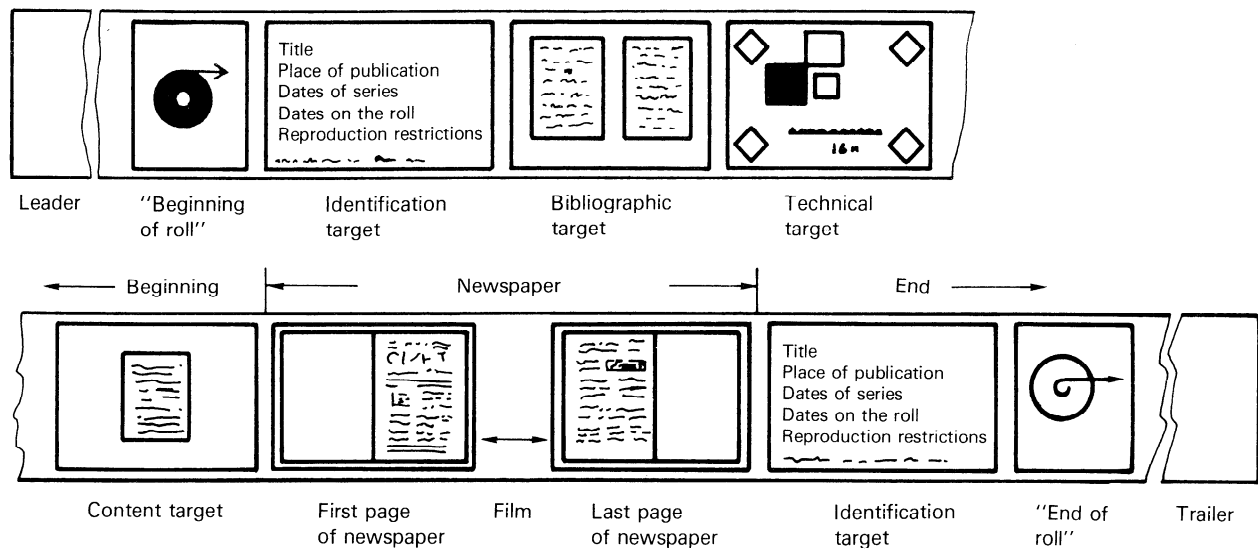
Title
Place of publication
Dates of series
Dates on the roll
Reproduction restrictions

16 n

Leader

"Beginning of roll"

Identification target

Bibliographic target

Technical target

Beginning

Newspaper

End

Title
Place of publication
Dates of series
Dates on the roll
Reproduction restrictions

Content target

First page of newspaper

Film

Last page of newspaper

Identification target

"End of roll"

Trailer